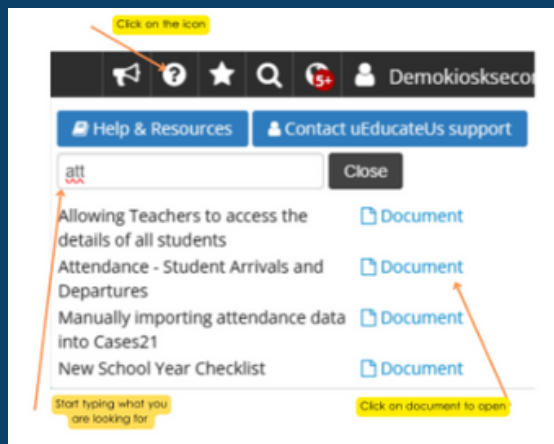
Click on the icon

5+ Demokiosksecor

Help & Resources Contact uEducateUs support

att Close

Allowing Teachers to access the details of all students Document

Attendance - Student Arrivals and Departures Document

Manually importing attendance data into Cases21 Document

New School Year Checklist Document

Start typing what you are looking for

Click on document to open